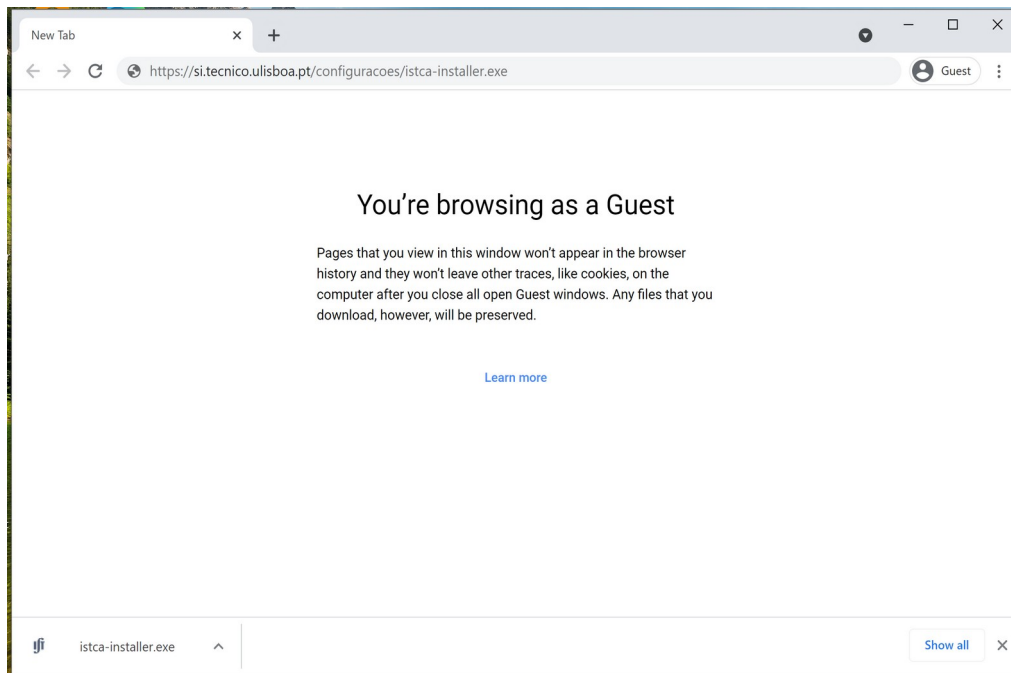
New Tab

https://si.tecnico.ulisboa.pt/configuracoes/istca-installer.exe

Guest

You’re browsing as a Guest

Pages that you view in this window won’t appear in the browser history and they won’t leave other traces, like cookies, on the computer after you close all open Guest windows. Any files that you download, however, will be preserved.

Learn more

istca-installer.exe

Show all